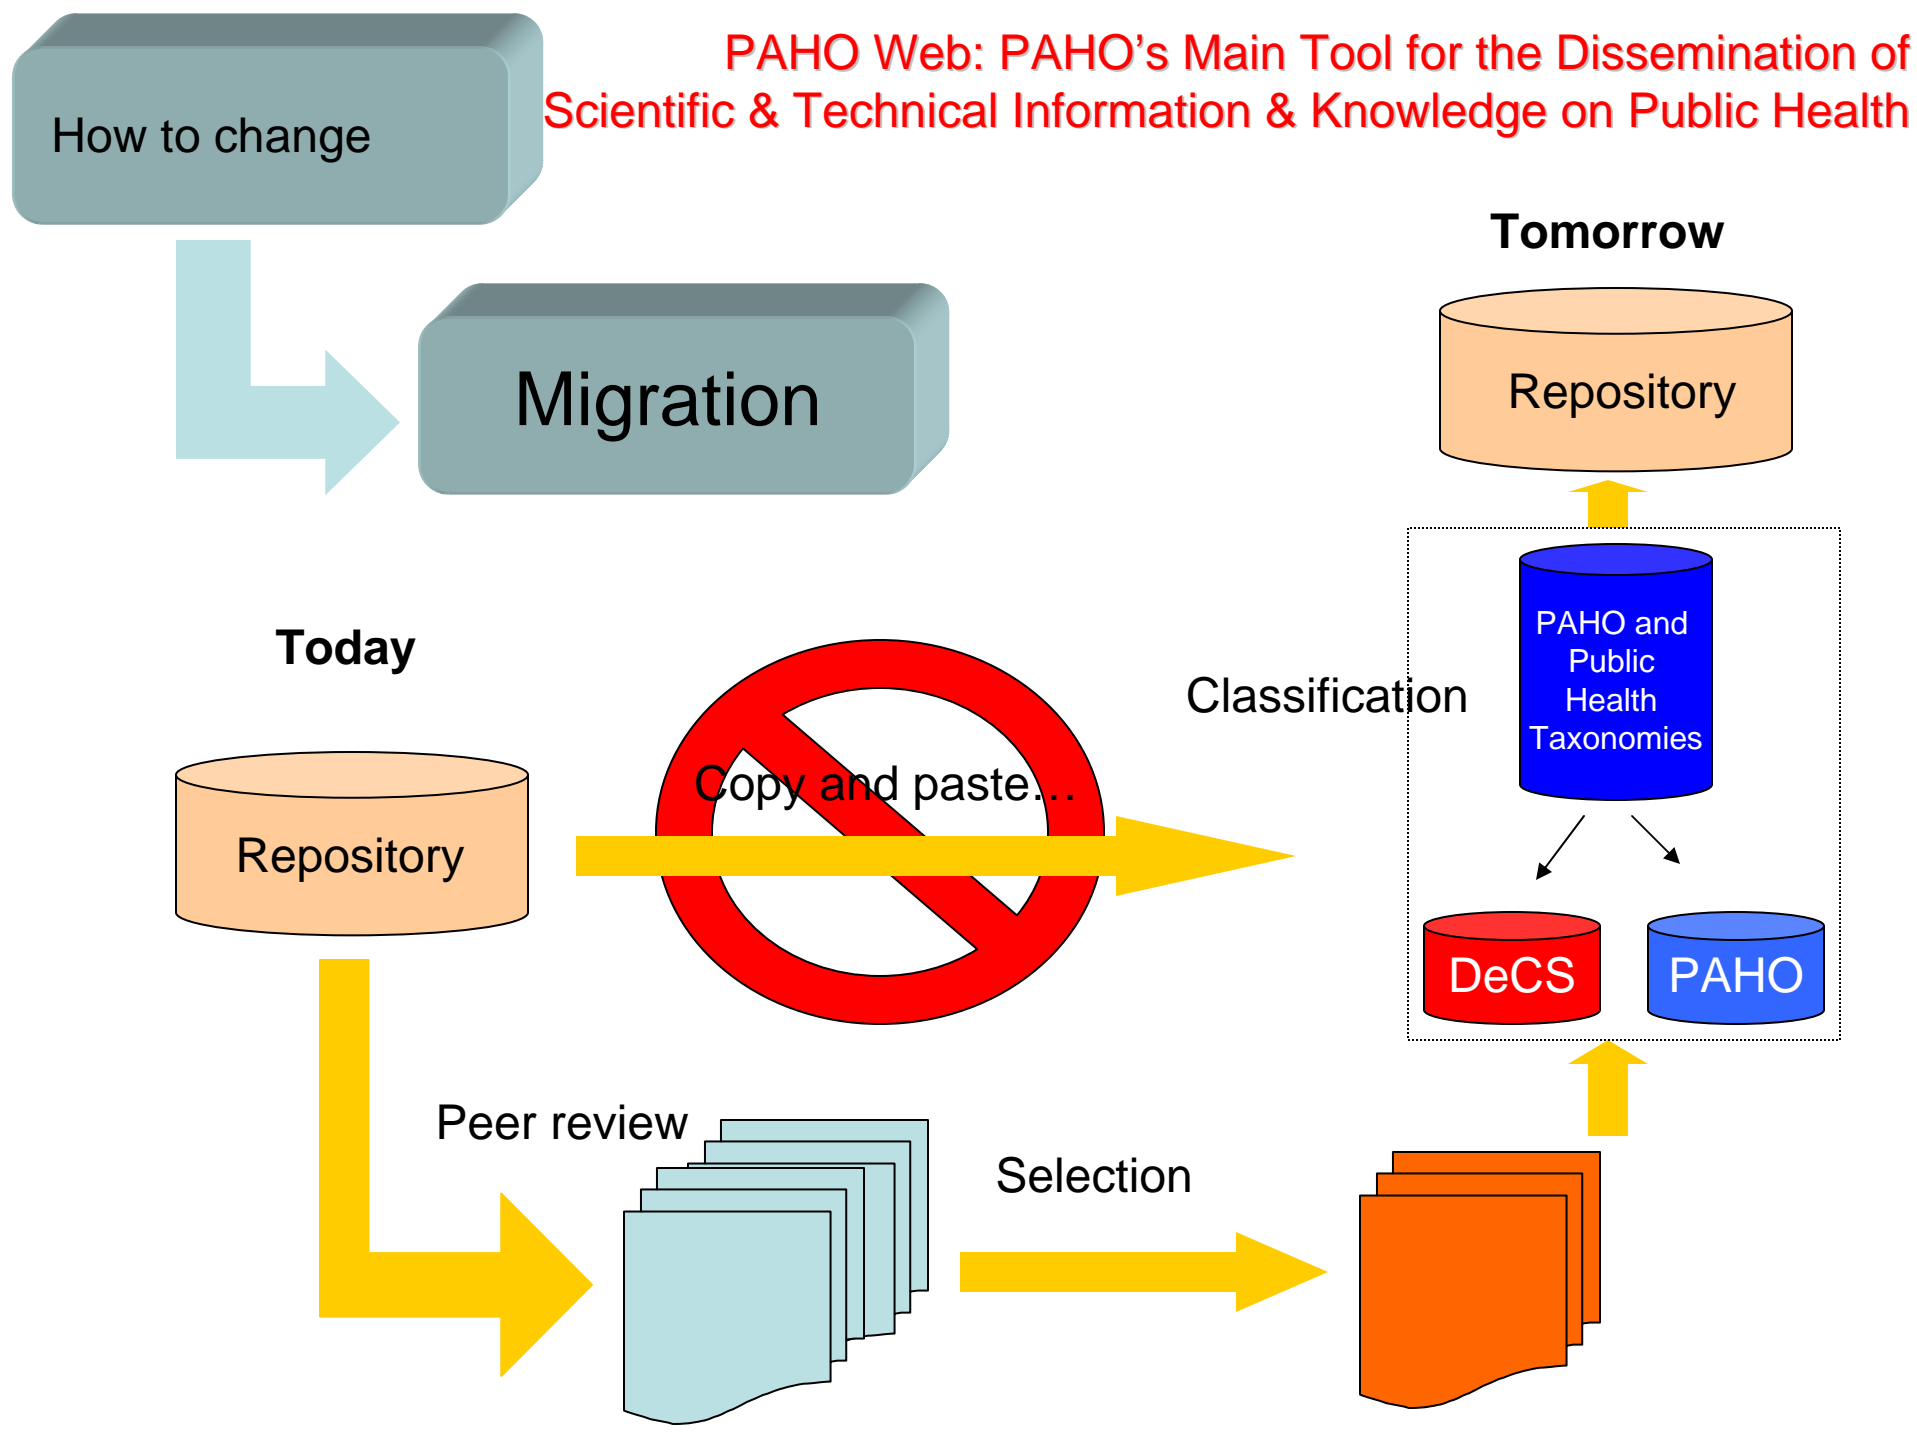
How to change

PAHO Web: PAHO's Main Tool for the Dissemination of Scientific & Technical Information & Knowledge on Public Health

Migration

Tomorrow

Repository

PAHO and Public Health Taxonomies

Classification

Today

Copy and paste…

Repository

DeCS

PAHO

Peer review

Selection